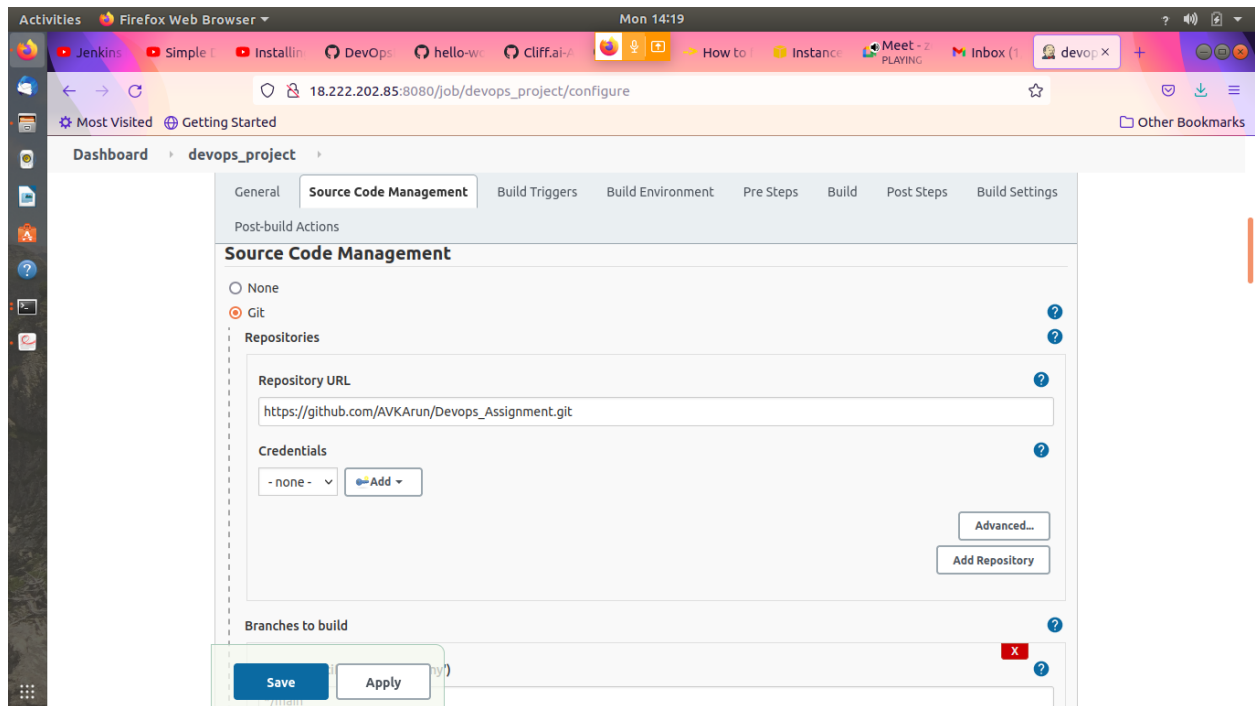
Activities Firefox Web Browser ▾ Mon 14:19

Jenkins Simple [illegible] Installin DevOps hello-wo Cliff.ai-/ How to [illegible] Instance Meet - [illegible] PLAYING Inbox (1 devop ×

18.222.202.85:8080/job/devops_project/configure

Most Visited Getting Started Other Bookmarks

Dashboard › devops_project ›

General Source Code Management Build Triggers Build Environment Pre Steps Build Post Steps Build Settings Post-build Actions

Source Code Management

None

Git

Repositories

Repository URL

https://github.com/AVKArun/Devops_Assignment.git

Credentials

- none -

Add

Advanced...

Add Repository

Branches to build

X

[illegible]ay')

*/main

Save Apply